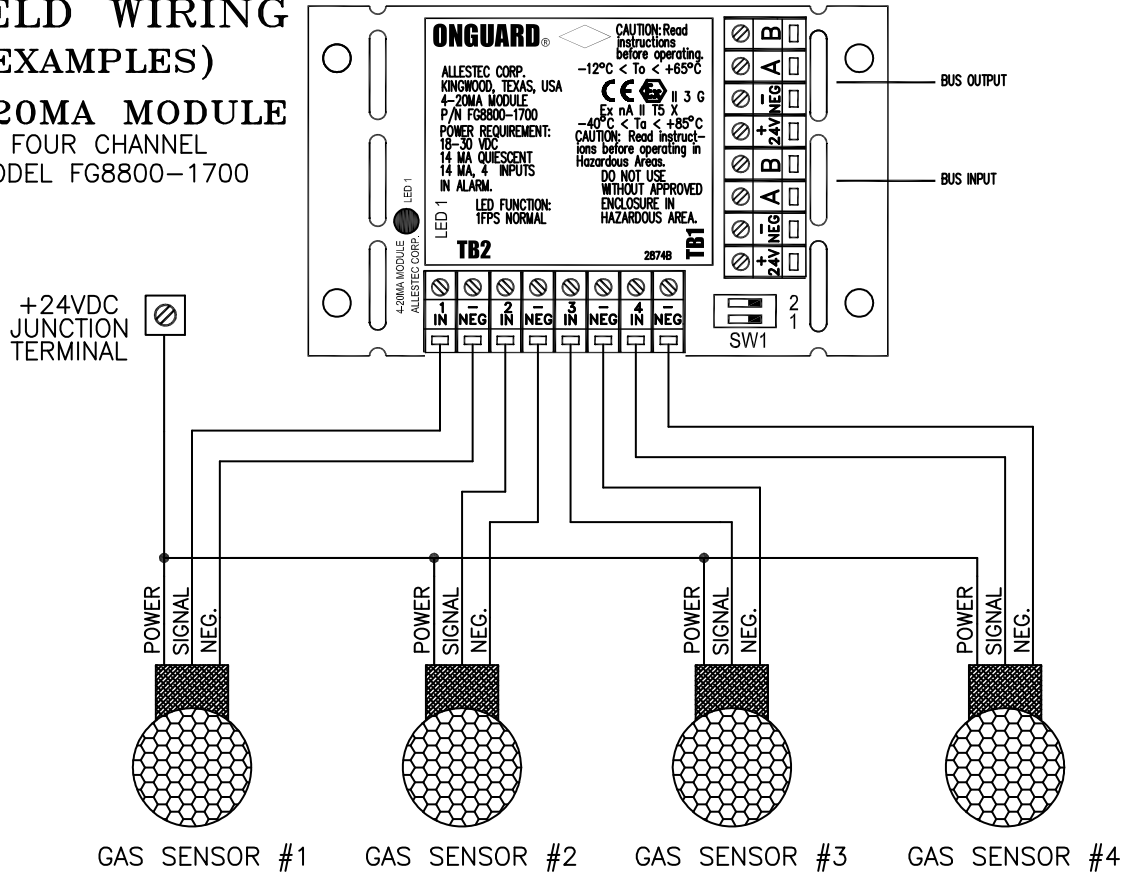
ELD WIRING
EXAMPLES)
20MA MODULE
FOUR CHANNEL
DEL FG8800-1700

ONGUARD®
ALLESTEC CORP.
KINGWOOD, TEXAS, USA
4-20MA MODULE
P/N FG8800-1700
POWER REQUIREMENT:
18-30 VDC
14 MA QUIESCENT
14 MA, 4 INPUTS
IN ALARM.
LED FUNCTION:
1FPS NORMAL

CAUTION: Read instructions before operating.
$-12°C < To < +65°C$
CE II 3 G
Ex nA II T5 X
$-40°C < Ta < +85°C$
CAUTION: Read instructions before operating in Hazardous Areas.
DO NOT USE WITHOUT APPROVED ENCLOSURE IN HAZARDOUS AREA.
2874B

LED 1
LED 1
4-20MA MODULE ALLESTEC CORP.
TB2
TB1

B
A
NEG
24V
B
A
NEG
24V

BUS OUTPUT
BUS INPUT

1 IN
NEG
2 IN
NEG
3 IN
NEG
4 IN
NEG

2
1
SW1

+24VDC JUNCTION TERMINAL

POWER SIGNAL NEG.
POWER SIGNAL NEG.
POWER SIGNAL NEG.
POWER SIGNAL NEG.

GAS SENSOR #1
GAS SENSOR #2
GAS SENSOR #3
GAS SENSOR #4